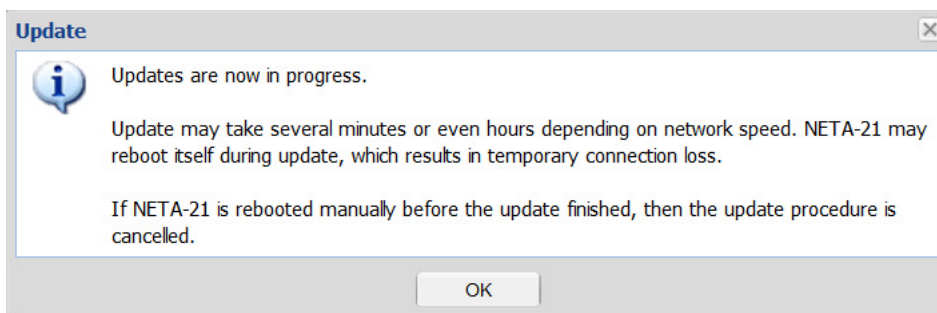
Update

Updates are now in progress.

Update may take several minutes or even hours depending on network speed. NETA-21 may reboot itself during update, which results in temporary connection loss.

If NETA-21 is rebooted manually before the update finished, then the update procedure is cancelled.

OK